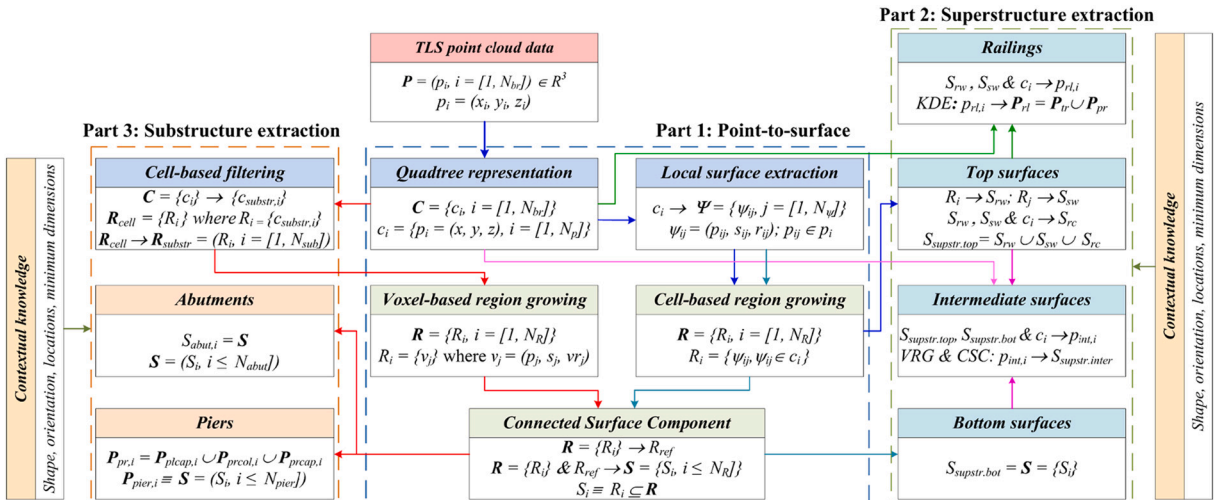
Part 2: Superstructure extraction

TLS point cloud data

$\boldsymbol{P} = (p_i,\ i = [1, N_{br}]) \in R^3$
$p_i = (x_i, y_i, z_i)$

Part 3: Substructure extraction

Part 1: Point-to-surface

Railings

$S_{rw}$, $S_{sw}$ & $c_i \rightarrow p_{rl,i}$
KDE: $p_{rl,i} \rightarrow \boldsymbol{P}_{rl} = \boldsymbol{P}_{tr} \cup \boldsymbol{P}_{pr}$

Contextual knowledge

Shape, orientation, locations, minimum dimensions

Cell-based filtering

$\boldsymbol{C} = \{c_i\} \rightarrow \{c_{substr,i}\}$
$\boldsymbol{R}_{cell} = \{R_i\}$ where $R_i = \{c_{substr,i}\}$
$\boldsymbol{R}_{cell} \rightarrow \boldsymbol{R}_{substr} = (R_i,\ i = [1, N_{sub}])$

Quadtree representation

$\boldsymbol{C} = \{c_i,\ i = [1, N_{br}]\}$
$c_i = \{p_i = (x, y, z),\ i = [1, N_p]\}$

Local surface extraction

$c_i \rightarrow \boldsymbol{\Psi} = \{\psi_{ij},\ j = [1, N_\psi]\}$
$\psi_{ij} = (p_{ij}, s_{ij}, r_{ij});\ p_{ij} \in p_i$

Top surfaces

$R_i \rightarrow S_{rw};\ R_j \rightarrow S_{sw}$
$S_{rw}$, $S_{sw}$ & $c_i \rightarrow S_{rc}$
$S_{supstr.top} = S_{rw} \cup S_{sw} \cup S_{rc}$

Contextual knowledge

Shape, orientation, locations, minimum dimensions

Abutments

$S_{abut,i} = \boldsymbol{S}$
$\boldsymbol{S} = (S_i,\ i \leq N_{abut}])$

Voxel-based region growing

$\boldsymbol{R} = \{R_i,\ i = [1, N_R]\}$
$R_i = \{v_j\}$ where $v_j = (p_j, s_j, vr_j)$

Cell-based region growing

$\boldsymbol{R} = \{R_i,\ i = [1, N_R]\}$
$R_i = \{\psi_{ij}, \psi_{ij} \in c_i\}$

Intermediate surfaces

$S_{supstr.top}$, $S_{supstr.bot}$ & $c_i \rightarrow p_{int,i}$
VRG & CSC: $p_{int,i} \rightarrow S_{supstr.inter}$

Piers

$\boldsymbol{P}_{pr,i} = \boldsymbol{P}_{plcap,i} \cup \boldsymbol{P}_{prcol,i} \cup \boldsymbol{P}_{prcap,i}$
$\boldsymbol{P}_{pier,i} \equiv \boldsymbol{S} = (S_i,\ i \leq N_{pier}])$

Connected Surface Component

$\boldsymbol{R} = \{R_i\} \rightarrow R_{ref}$
$\boldsymbol{R} = \{R_i\}$ & $R_{ref} \rightarrow \boldsymbol{S} = \{S_i,\ i \leq N_R]\}$
$S_i \equiv R_i \subseteq \boldsymbol{R}$

Bottom surfaces

$S_{supstr.bot} = \boldsymbol{S} = \{S_i\}$